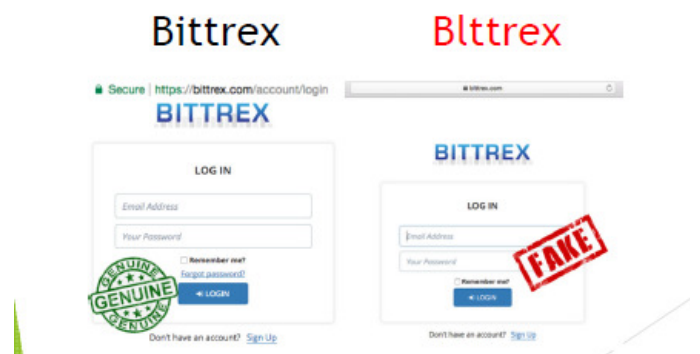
Bittrex

Blttrex

Secure | https://bittrex.com/account/login

BITTREX

LOG IN

Email Address

Your Password

Remember me?

Forgot password?

LOGIN

GENUINE GENUINE GENUINE

Don't have an account? Sign Up

bittrex.com

BITTREX

LOG IN

Email Address

Your Password

Remember me?

LOGIN

FAKE

Don't have an account? Sign Up